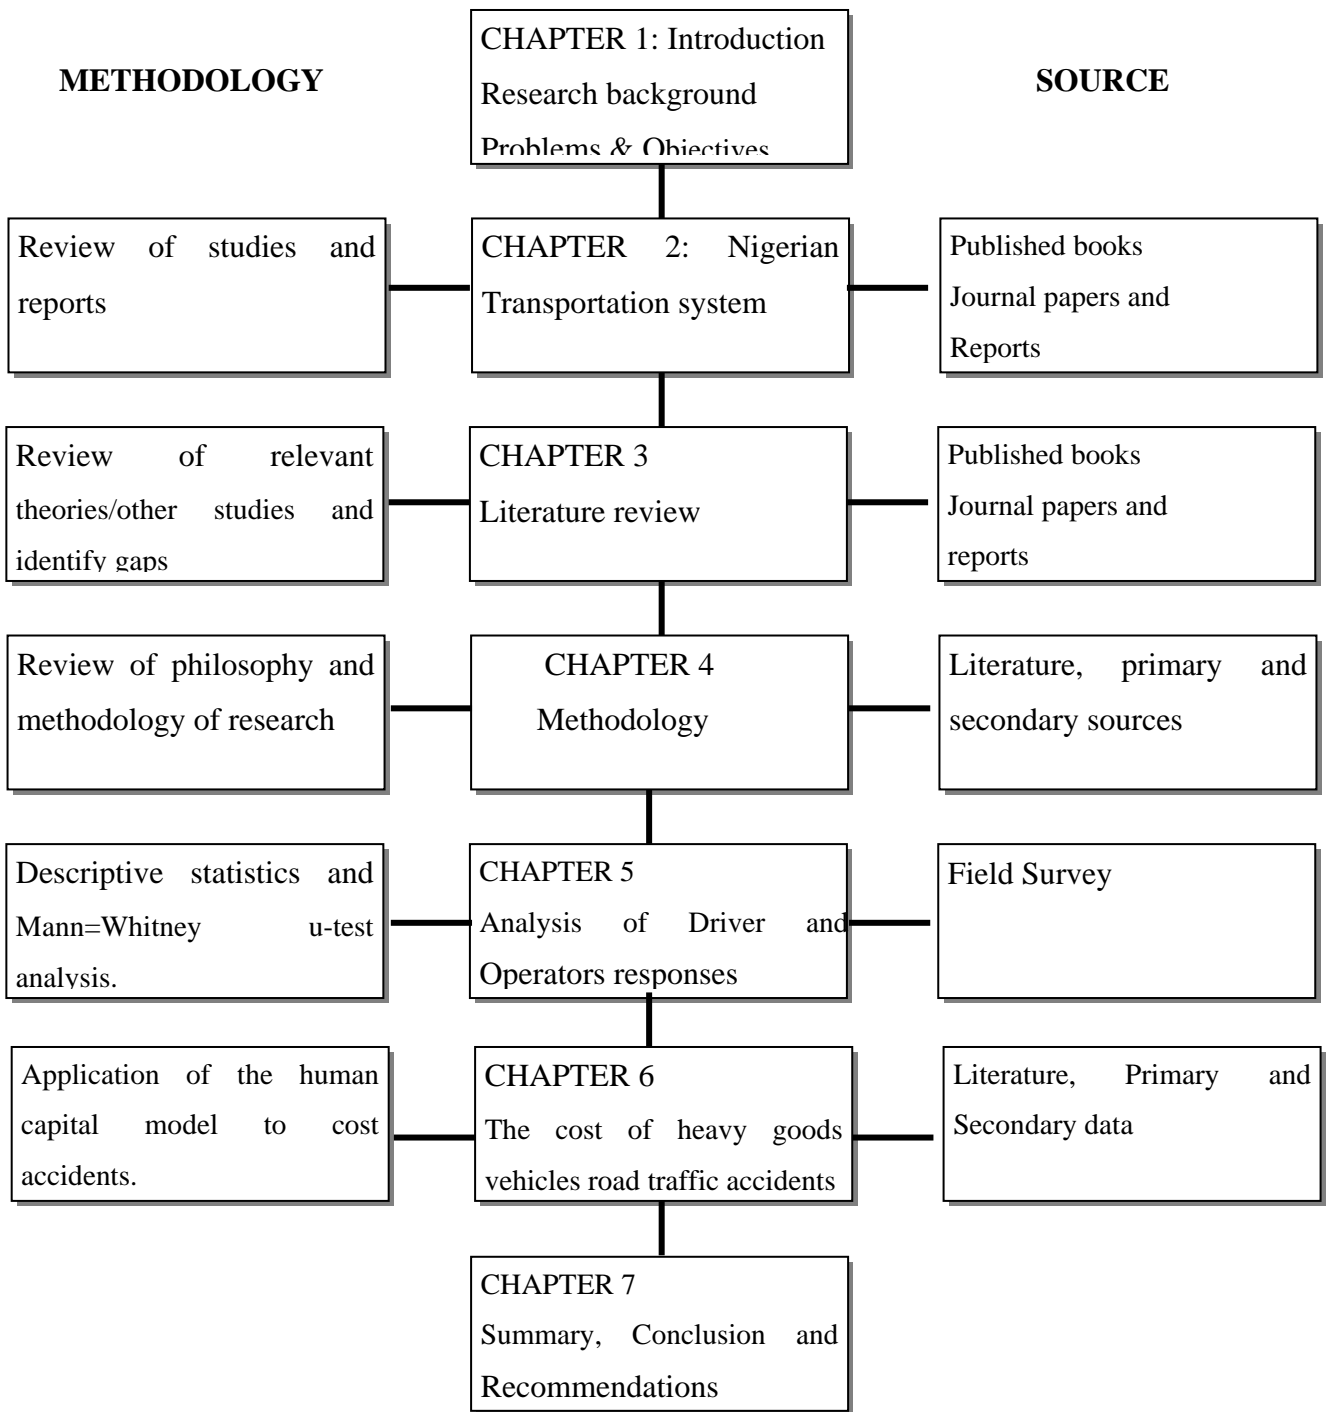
METHODOLOGY

CHAPTER 1: Introduction
Research background
Problems & Objectives

SOURCE

Review of studies and reports

CHAPTER 2: Nigerian Transportation system

Published books
Journal papers and
Reports

Review of relevant theories/other studies and identify gaps

CHAPTER 3
Literature review

Published books
Journal papers and
reports

Review of philosophy and methodology of research

CHAPTER 4
Methodology

Literature, primary and secondary sources

Descriptive statistics and Mann=Whitney u-test analysis.

CHAPTER 5
Analysis of Driver and Operators responses

Field Survey

Application of the human capital model to cost accidents.

CHAPTER 6
The cost of heavy goods vehicles road traffic accidents

Literature, Primary and Secondary data

CHAPTER 7
Summary, Conclusion and Recommendations